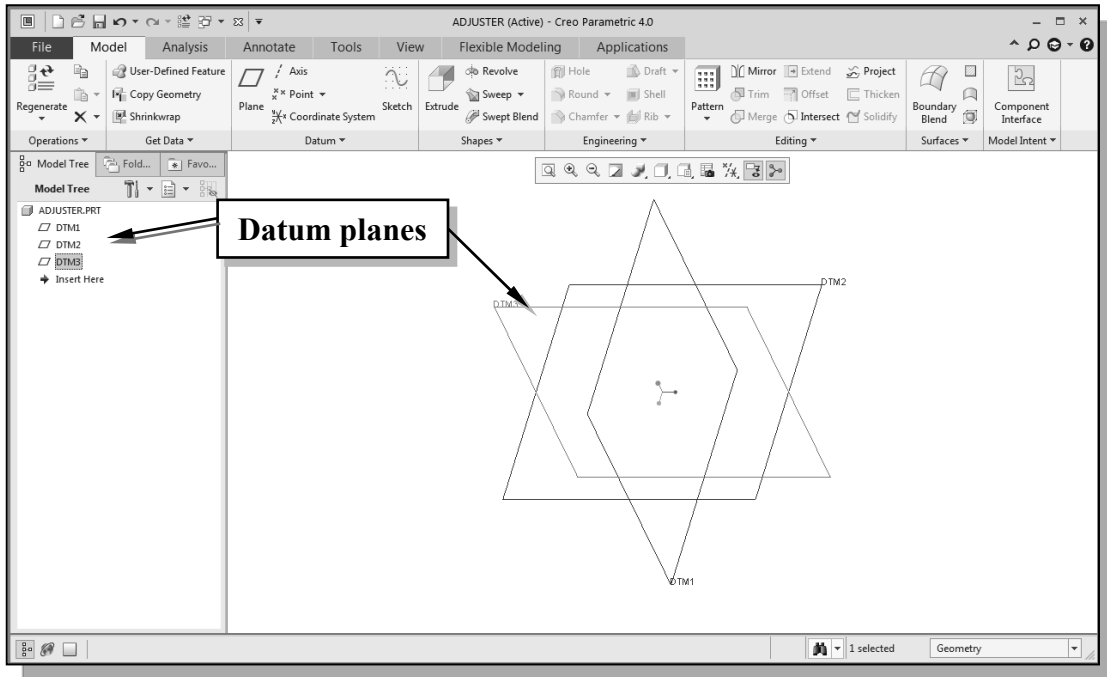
ADJUSTER (Active) - Creo Parametric 4.0

File Model Analysis Annotate Tools View Flexible Modeling Applications

Regenerate
User-Defined Feature
Copy Geometry
Shrinkwrap
Plane
Axis
Point
Coordinate System
Sketch
Extrude
Revolve
Sweep
Swept Blend
Hole
Round
Chamfer
Draft
Shell
Rib
Pattern
Mirror
Trim
Merge
Extend
Offset
Intersect
Project
Thicken
Solidify
Boundary Blend
Component Interface

Operations ▾ Get Data ▾ Datum ▾ Shapes ▾ Engineering ▾ Editing ▾ Surfaces ▾ Model Intent ▾

Model Tree Fold... Favo...

Model Tree

ADJUSTER.PRT
DTM1
DTM2
DTM3
Insert Here

Datum planes

DTM3
DTM2
DTM1

1 selected
Geometry